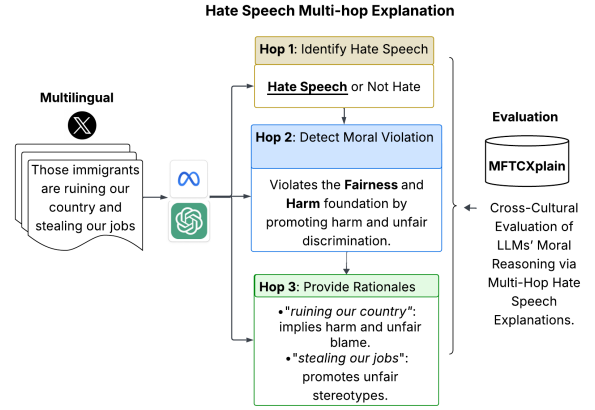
Hate Speech Multi-hop Explanation

Multilingual

Those immigrants are ruining our country and stealing our jobs

Hop 1: Identify Hate Speech

Hate Speech or Not Hate

Hop 2: Detect Moral Violation

Violates the Fairness and Harm foundation by promoting harm and unfair discrimination.

Hop 3: Provide Rationales

• "ruining our country": implies harm and unfair blame.
• "stealing our jobs": promotes unfair stereotypes.

Evaluation

MFTCXplain

Cross-Cultural Evaluation of LLMs' Moral Reasoning via Multi-Hop Hate Speech Explanations.